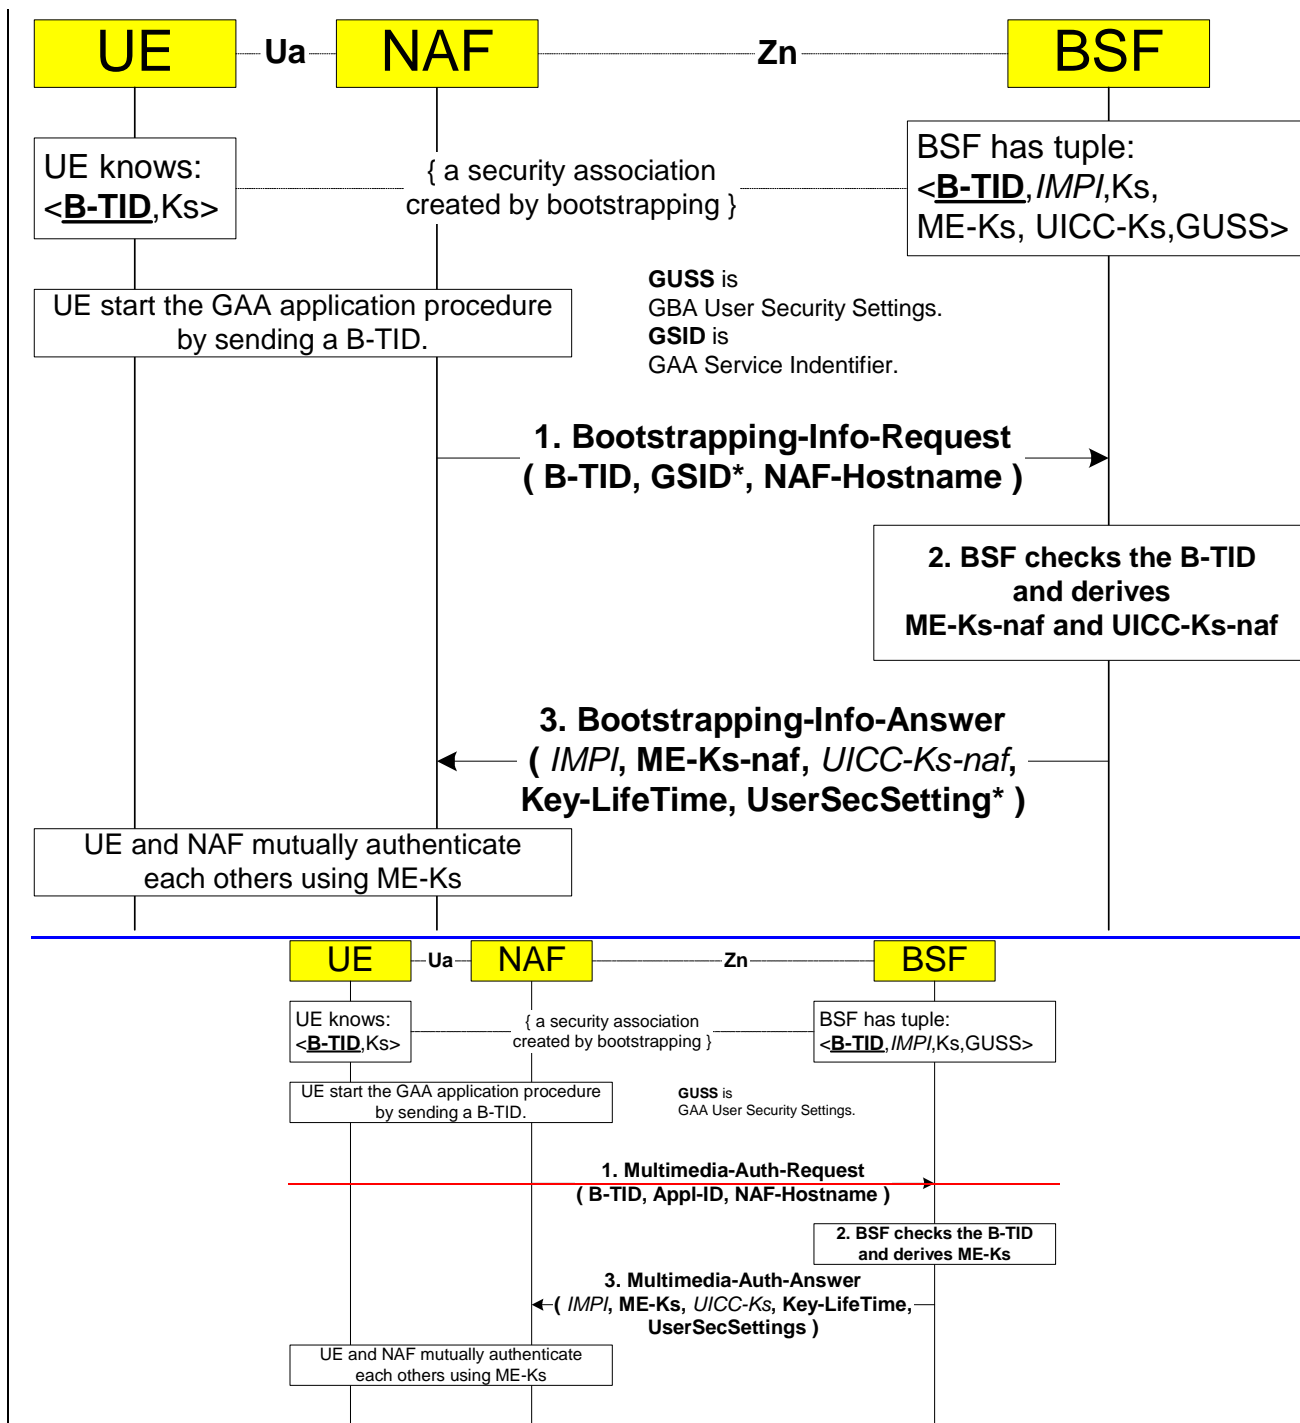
UE Ua NAF Zn BSF

UE knows: <**B-TID**,Ks>

{ a security association created by bootstrapping }

BSF has tuple: <**B-TID**,*IMPI*,Ks, ME-Ks, UICC-Ks,GUSS>

UE start the GAA application procedure by sending a B-TID.

**GUSS** is
GBA User Security Settings.
**GSID** is
GAA Service Indentifier.

**1. Bootstrapping-Info-Request ( B-TID, GSID*, NAF-Hostname )**

**2. BSF checks the B-TID and derives ME-Ks-naf and UICC-Ks-naf**

**3. Bootstrapping-Info-Answer ( *IMPI*, ME-Ks-naf, *UICC-Ks-naf*, Key-LifeTime, UserSecSetting* )**

UE and NAF mutually authenticate each others using ME-Ks

UE Ua NAF Zn BSF

UE knows: <**B-TID**,Ks>

{ a security association created by bootstrapping }

BSF has tuple: <**B-TID**,*IMPI*,Ks,GUSS>

UE start the GAA application procedure by sending a B-TID.

**GUSS** is
GAA User Security Settings.

**1. Multimedia-Auth-Request ( B-TID, Appl-ID, NAF-Hostname )**

**2. BSF checks the B-TID and derives ME-Ks**

**3. Multimedia-Auth-Answer ( *IMPI*, ME-Ks, *UICC-Ks*, Key-LifeTime, UserSecSettings )**

UE and NAF mutually authenticate each others using ME-Ks